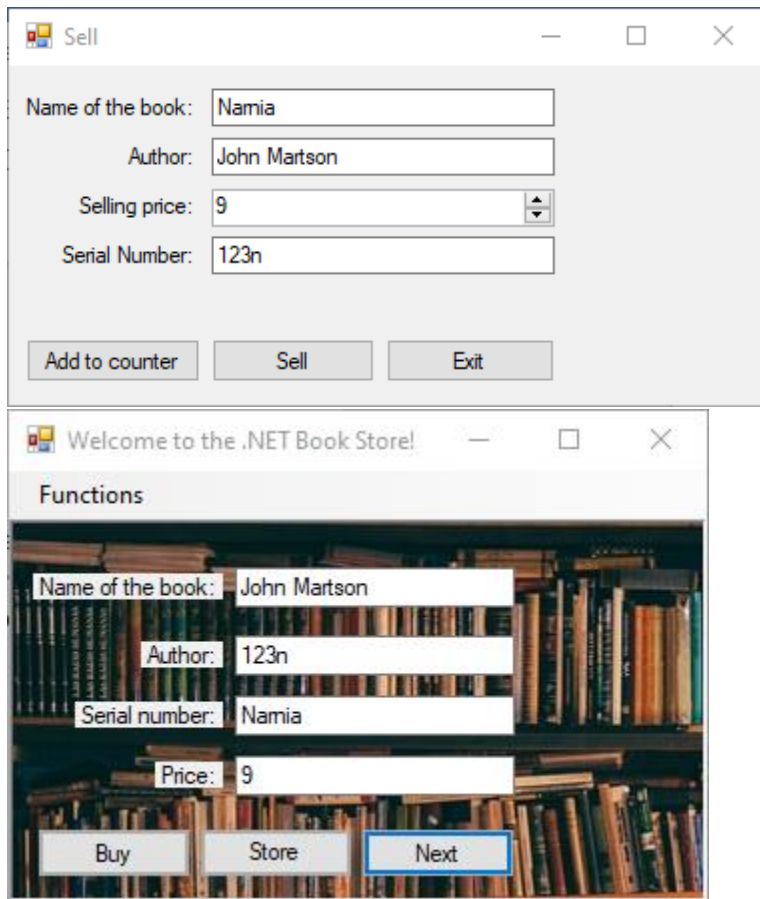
Sell

Name of the book: Namia

Author: John Martson

Selling price: 9

Serial Number: 123n

Add to counter

Sell

Exit

Welcome to the .NET Book Store!

Functions

Name of the book: John Martson

Author: 123n

Serial number: Namia

Price: 9

Buy

Store

Next